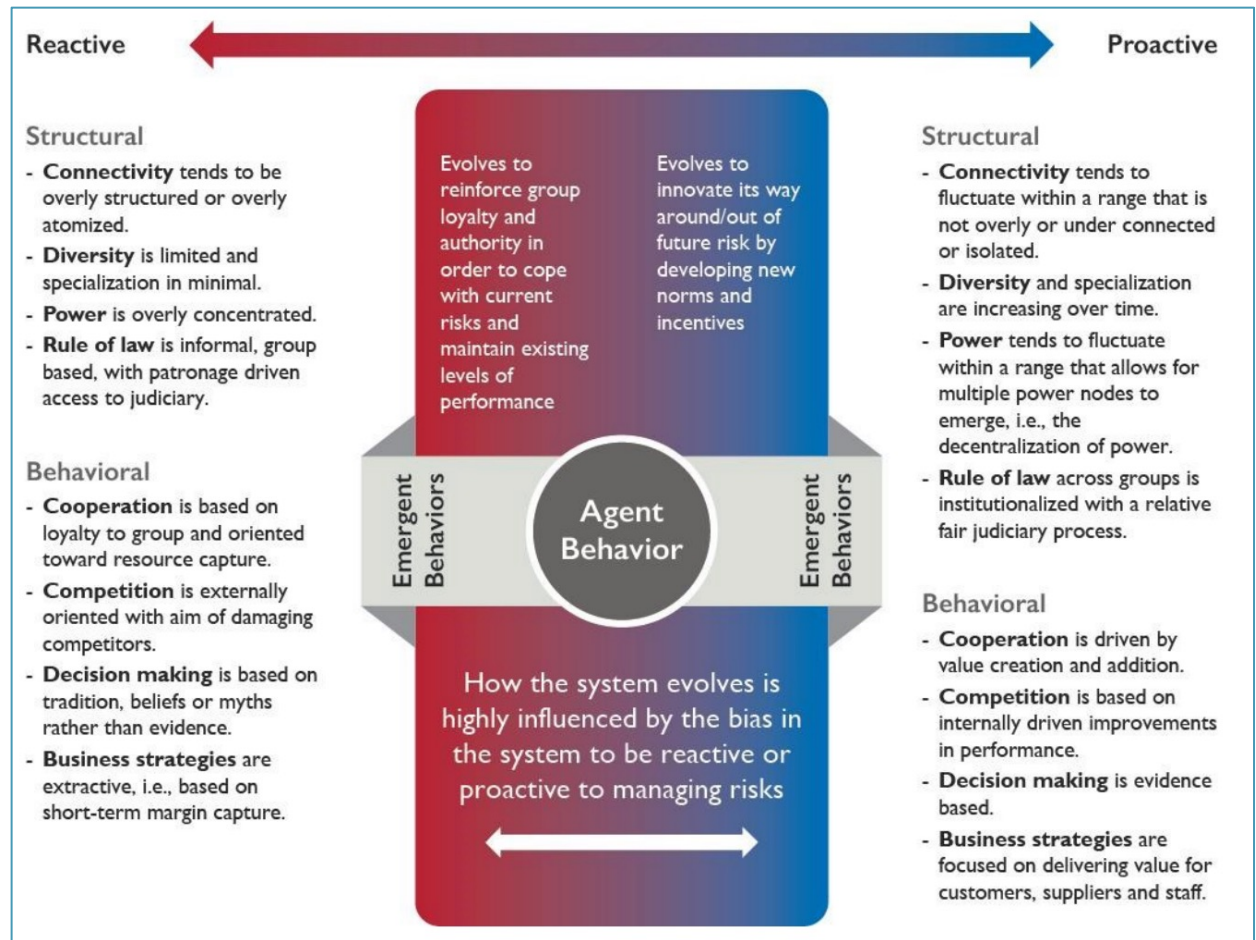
Reactive

Proactive

Structural

- **Connectivity** tends to be overly structured or overly atomized.
- **Diversity** is limited and specialization in minimal.
- **Power** is overly concentrated.
- **Rule of law** is informal, group based, with patronage driven access to judiciary.

Behavioral

- **Cooperation** is based on loyalty to group and oriented toward resource capture.
- **Competition** is externally oriented with aim of damaging competitors.
- **Decision making** is based on tradition, beliefs or myths rather than evidence.
- **Business strategies** are extractive, i.e., based on short-term margin capture.

Evolves to reinforce group loyalty and authority in order to cope with current risks and maintain existing levels of performance

Evolves to innovate its way around/out of future risk by developing new norms and incentives

Emergent Behaviors

Agent Behavior

Emergent Behaviors

How the system evolves is highly influenced by the bias in the system to be reactive or proactive to managing risks

Structural

- **Connectivity** tends to fluctuate within a range that is not overly or under connected or isolated.
- **Diversity** and specialization are increasing over time.
- **Power** tends to fluctuate within a range that allows for multiple power nodes to emerge, i.e., the decentralization of power.
- **Rule of law** across groups is institutionalized with a relative fair judiciary process.

Behavioral

- **Cooperation** is driven by value creation and addition.
- **Competition** is based on internally driven improvements in performance.
- **Decision making** is evidence based.
- **Business strategies** are focused on delivering value for customers, suppliers and staff.